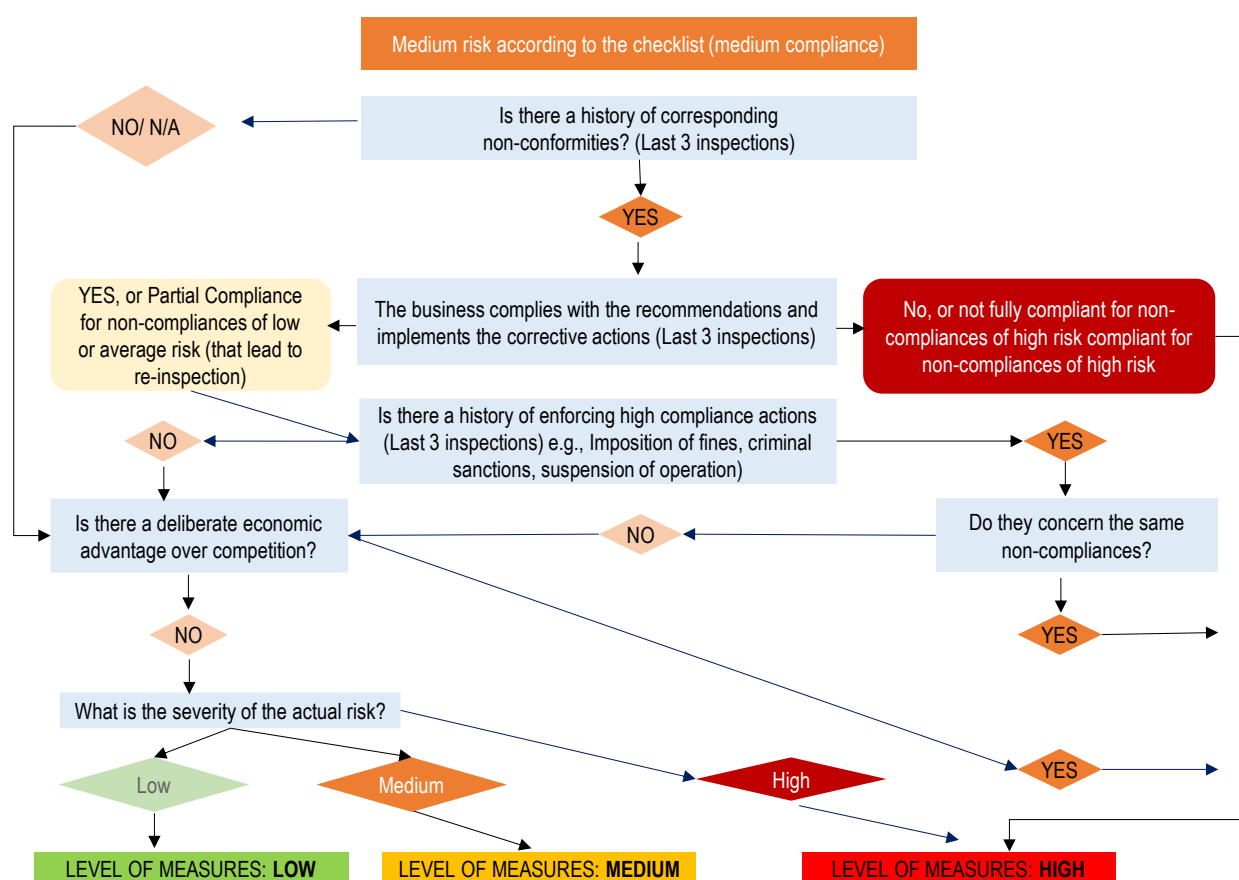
Medium risk according to the checklist (medium compliance)

NO/ N/A

Is there a history of corresponding non-conformities? (Last 3 inspections)

YES

YES, or Partial Compliance for non-compliances of low or average risk (that lead to re-inspection)

The business complies with the recommendations and implements the corrective actions (Last 3 inspections)

No, or not fully compliant for non-compliances of high risk compliant for non-compliances of high risk

NO

Is there a history of enforcing high compliance actions (Last 3 inspections) e.g., Imposition of fines, criminal sanctions, suspension of operation)

YES

Is there a deliberate economic advantage over competition?

NO

Do they concern the same non-compliances?

NO

YES

What is the severity of the actual risk?

Low

Medium

High

YES

LEVEL OF MEASURES: **LOW**

LEVEL OF MEASURES: **MEDIUM**

LEVEL OF MEASURES: **HIGH**